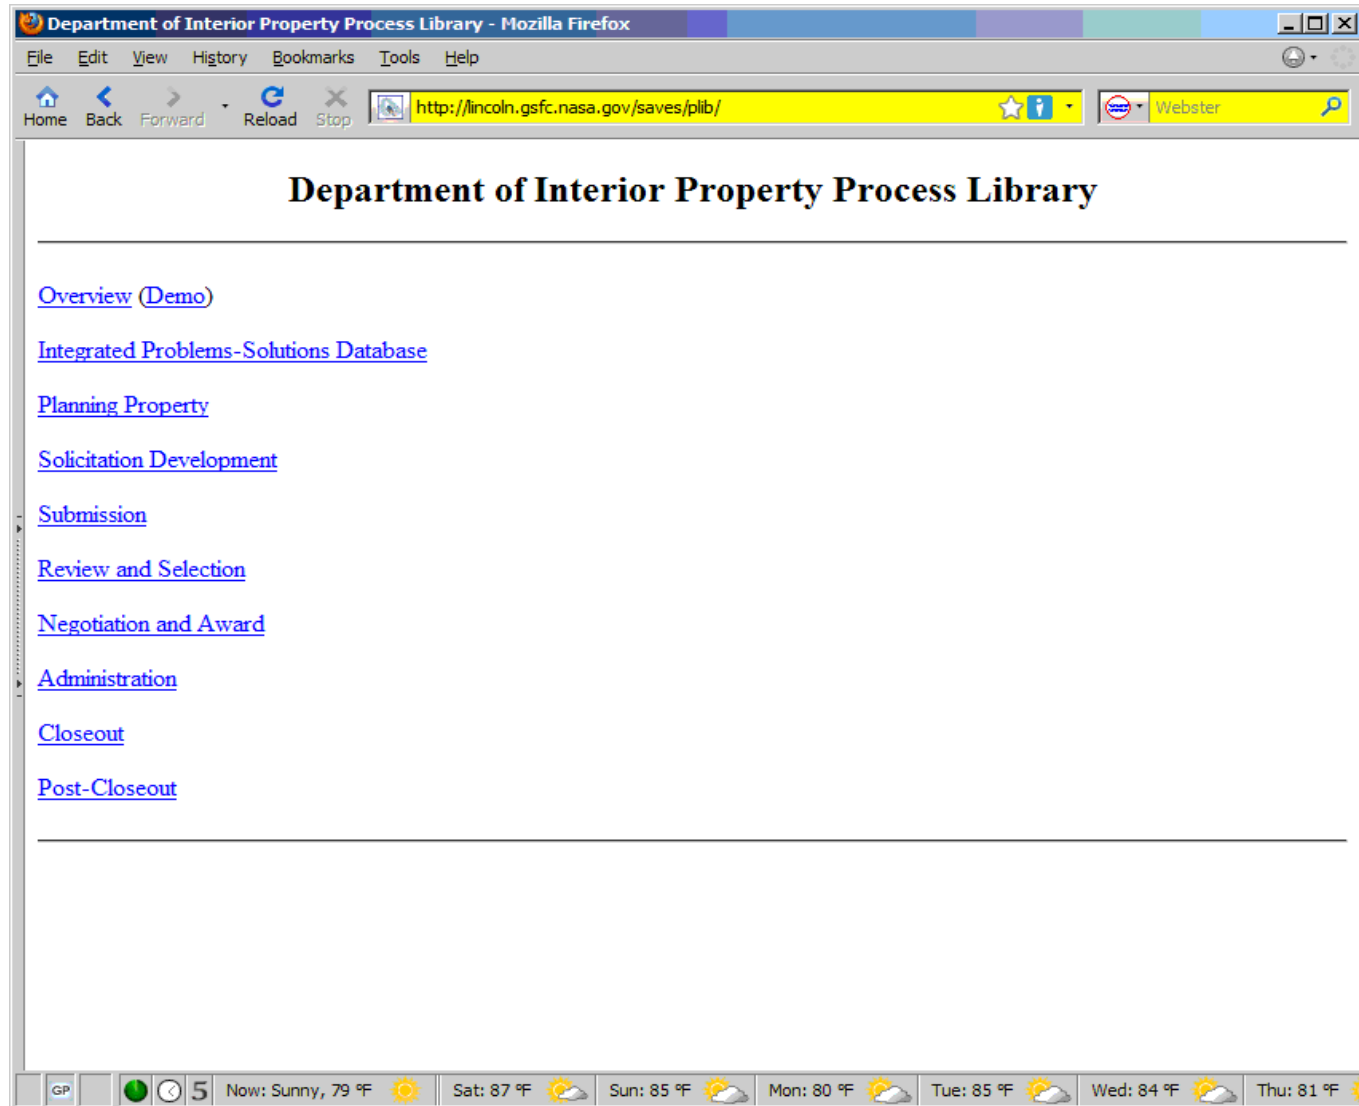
Department of Interior Property Process Library - Mozilla Firefox

File Edit View History Bookmarks Tools Help

Home Back Forward Reload Stop http://lincoln.gsfc.nasa.gov/saves/plib/ Webster

Department of Interior Property Process Library

Overview (Demo)

Integrated Problems-Solutions Database

Planning Property

Solicitation Development

Submission

Review and Selection

Negotiation and Award

Administration

Closeout

Post-Closeout

GP 5 Now: Sunny, 79 °F Sat: 87 °F Sun: 85 °F Mon: 80 °F Tue: 85 °F Wed: 84 °F Thu: 81 °F